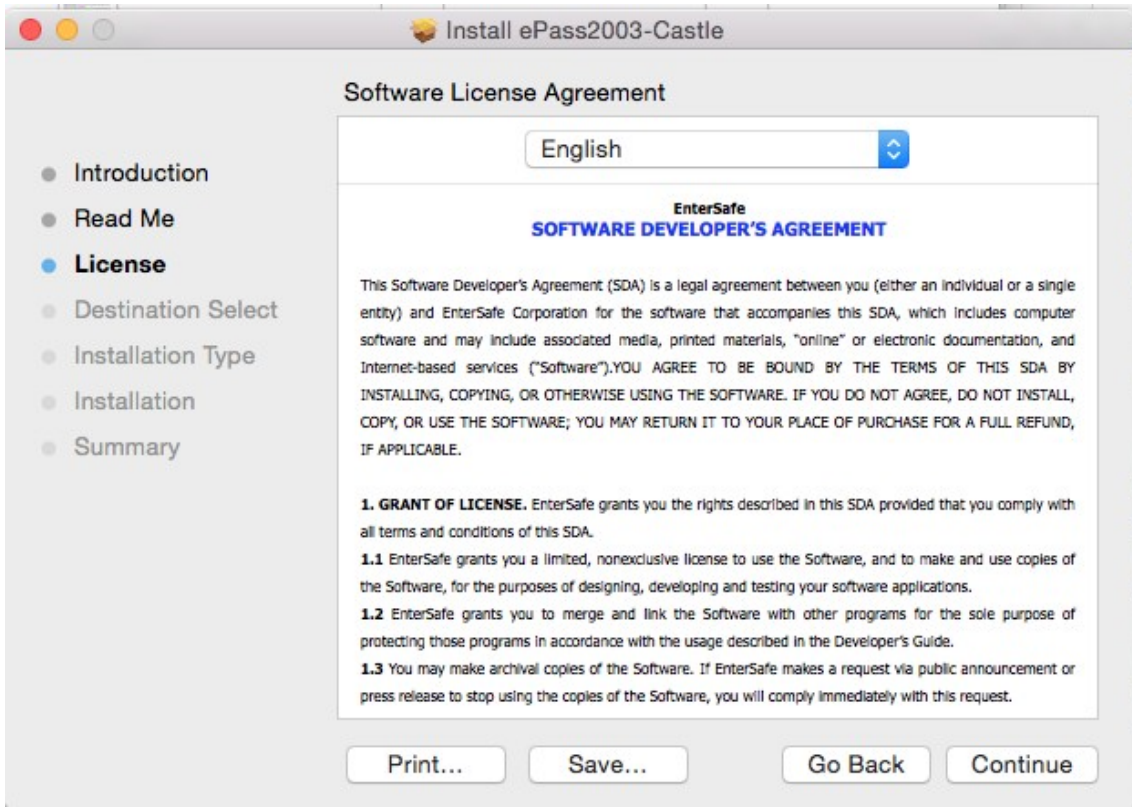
Install ePass2003-Castle

Software License Agreement

English

Introduction
Read Me
License
Destination Select
Installation Type
Installation
Summary

EnterSafe
SOFTWARE DEVELOPER'S AGREEMENT

This Software Developer's Agreement (SDA) is a legal agreement between you (either an individual or a single entity) and EnterSafe Corporation for the software that accompanies this SDA, which includes computer software and may include associated media, printed materials, "online" or electronic documentation, and Internet-based services ("Software").YOU AGREE TO BE BOUND BY THE TERMS OF THIS SDA BY INSTALLING, COPYING, OR OTHERWISE USING THE SOFTWARE. IF YOU DO NOT AGREE, DO NOT INSTALL, COPY, OR USE THE SOFTWARE; YOU MAY RETURN IT TO YOUR PLACE OF PURCHASE FOR A FULL REFUND, IF APPLICABLE.

1. GRANT OF LICENSE. EnterSafe grants you the rights described in this SDA provided that you comply with all terms and conditions of this SDA.
1.1 EnterSafe grants you a limited, nonexclusive license to use the Software, and to make and use copies of the Software, for the purposes of designing, developing and testing your software applications.
1.2 EnterSafe grants you to merge and link the Software with other programs for the sole purpose of protecting those programs in accordance with the usage described in the Developer's Guide.
1.3 You may make archival copies of the Software. If EnterSafe makes a request via public announcement or press release to stop using the copies of the Software, you will comply immediately with this request.

Print... Save... Go Back Continue